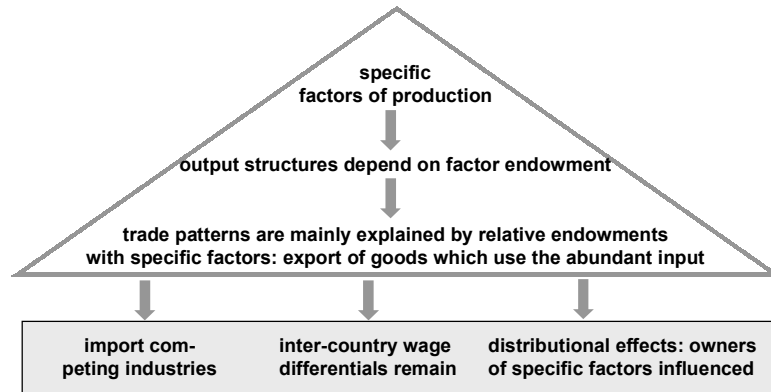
specific factors of production

output structures depend on factor endowment

trade patterns are mainly explained by relative endowments with specific factors: export of goods which use the abundant input

import competing industries

inter-country wage differentials remain

distributional effects: owners of specific factors influenced